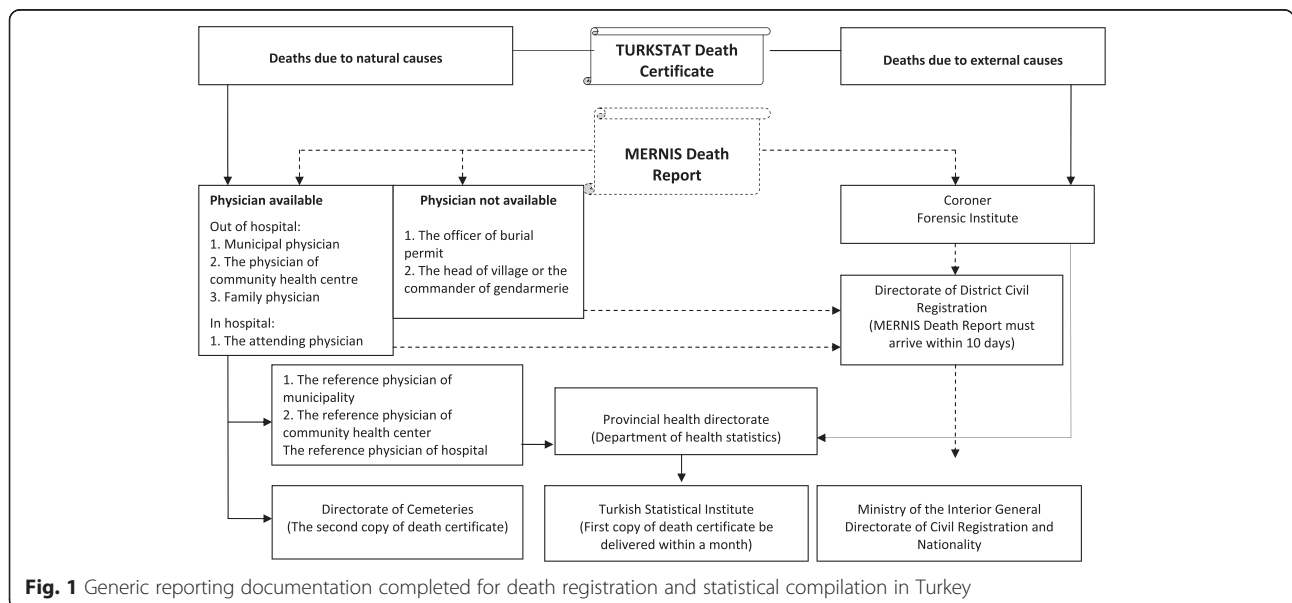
Deaths due to natural causes

TURKSTAT Death Certificate

Deaths due to external causes

MERNIS Death Report

Physician available

Out of hospital:
1. Municipal physician
2. The physician of community health centre
3. Family physician

In hospital:
1. The attending physician

Physician not available

1. The officer of burial permit
2. The head of village or the commander of gendarmerie

Coroner
Forensic Institute

Directorate of District Civil Registration
(MERNIS Death Report must arrive within 10 days)

1. The reference physician of municipality
2. The reference physician of community health center
The reference physician of hospital

Provincial health directorate
(Department of health statistics)

Directorate of Cemeteries
(The second copy of death certificate)

Turkish Statistical Institute
(First copy of death certificate be delivered within a month)

Ministry of the Interior General Directorate of Civil Registration and Nationality

Fig. 1 Generic reporting documentation completed for death registration and statistical compilation in Turkey